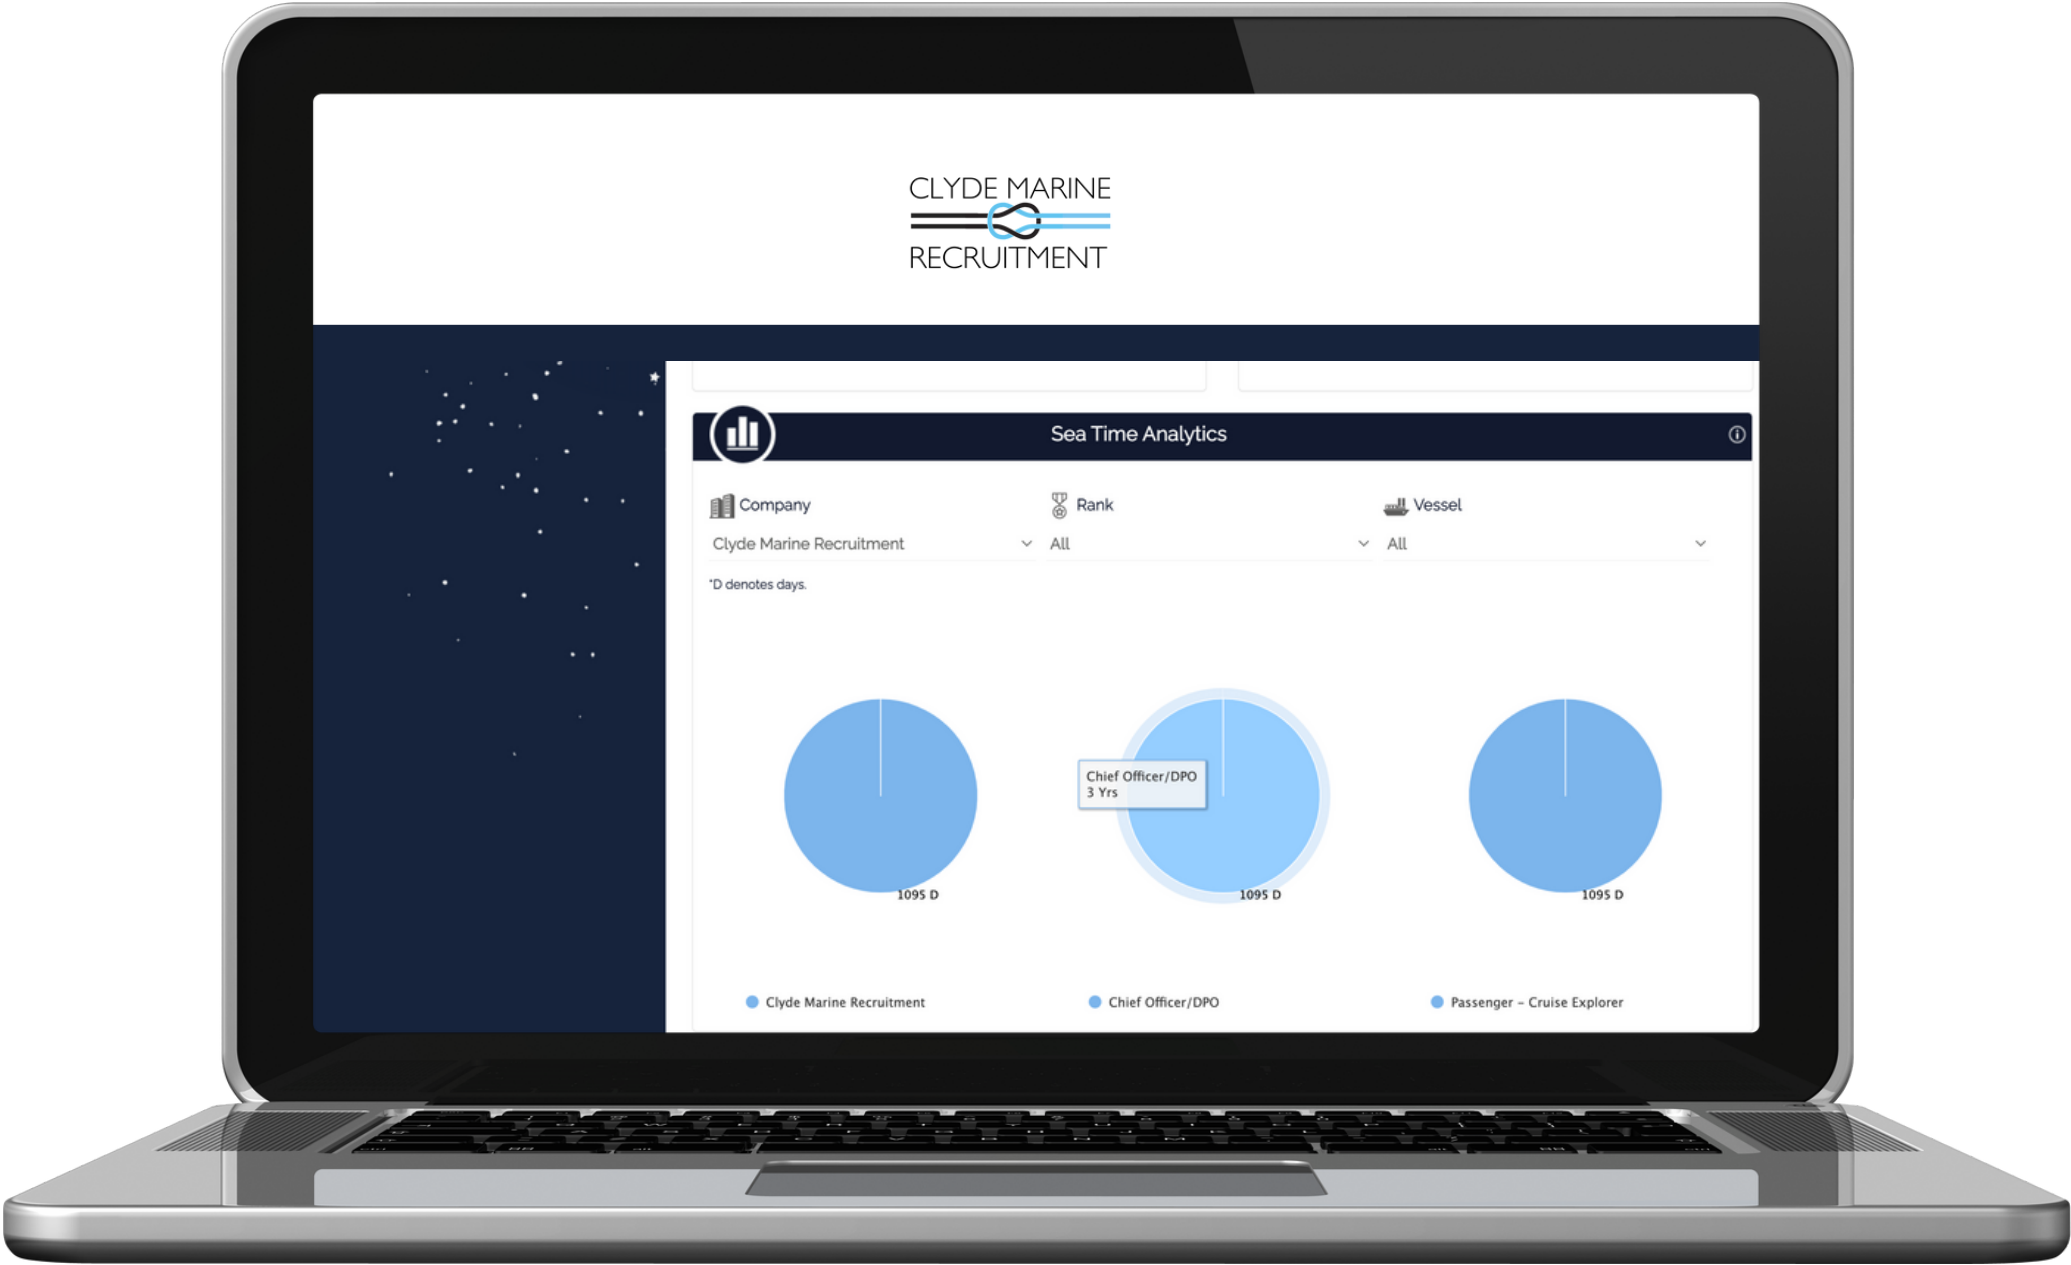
CLYDE MARINE
RECRUITMENT

Sea Time Analytics

Company
Clyde Marine Recruitment

Rank
All

Vessel
All

*D denotes days.

1095 D

Chief Officer/DPO
3 Yrs

1095 D

1095 D

Clyde Marine Recruitment

Chief Officer/DPO

Passenger - Cruise Explorer